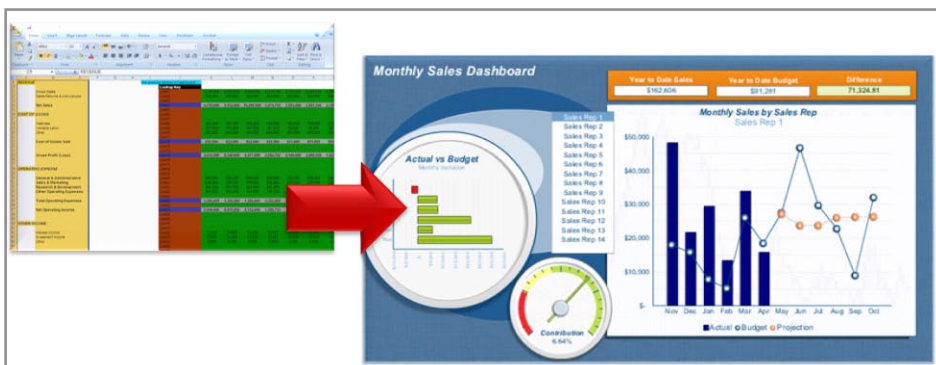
Monthly Sales Dashboard

| Year to Date Sales | Year to Date Budget | Difference |
|---|---|---|
| $162,606 | $91,281 | 71,324.81 |

Actual vs Budget
Monthly Variance

Sales Rep 1
Sales Rep 2
Sales Rep 3
Sales Rep 4
Sales Rep 5
Sales Rep 6
Sales Rep 7
Sales Rep 8
Sales Rep 9
Sales Rep 10
Sales Rep 11
Sales Rep 12
Sales Rep 13
Sales Rep 14

Monthly Sales by Sales Rep
Sales Rep 1

$50,000
$40,000
$30,000
$20,000
$10,000
$-

Nov Dec Jan Feb Mar Apr May Jun Jul Aug Sep Oct

Actual Budget Projection

Contribution
6.64%